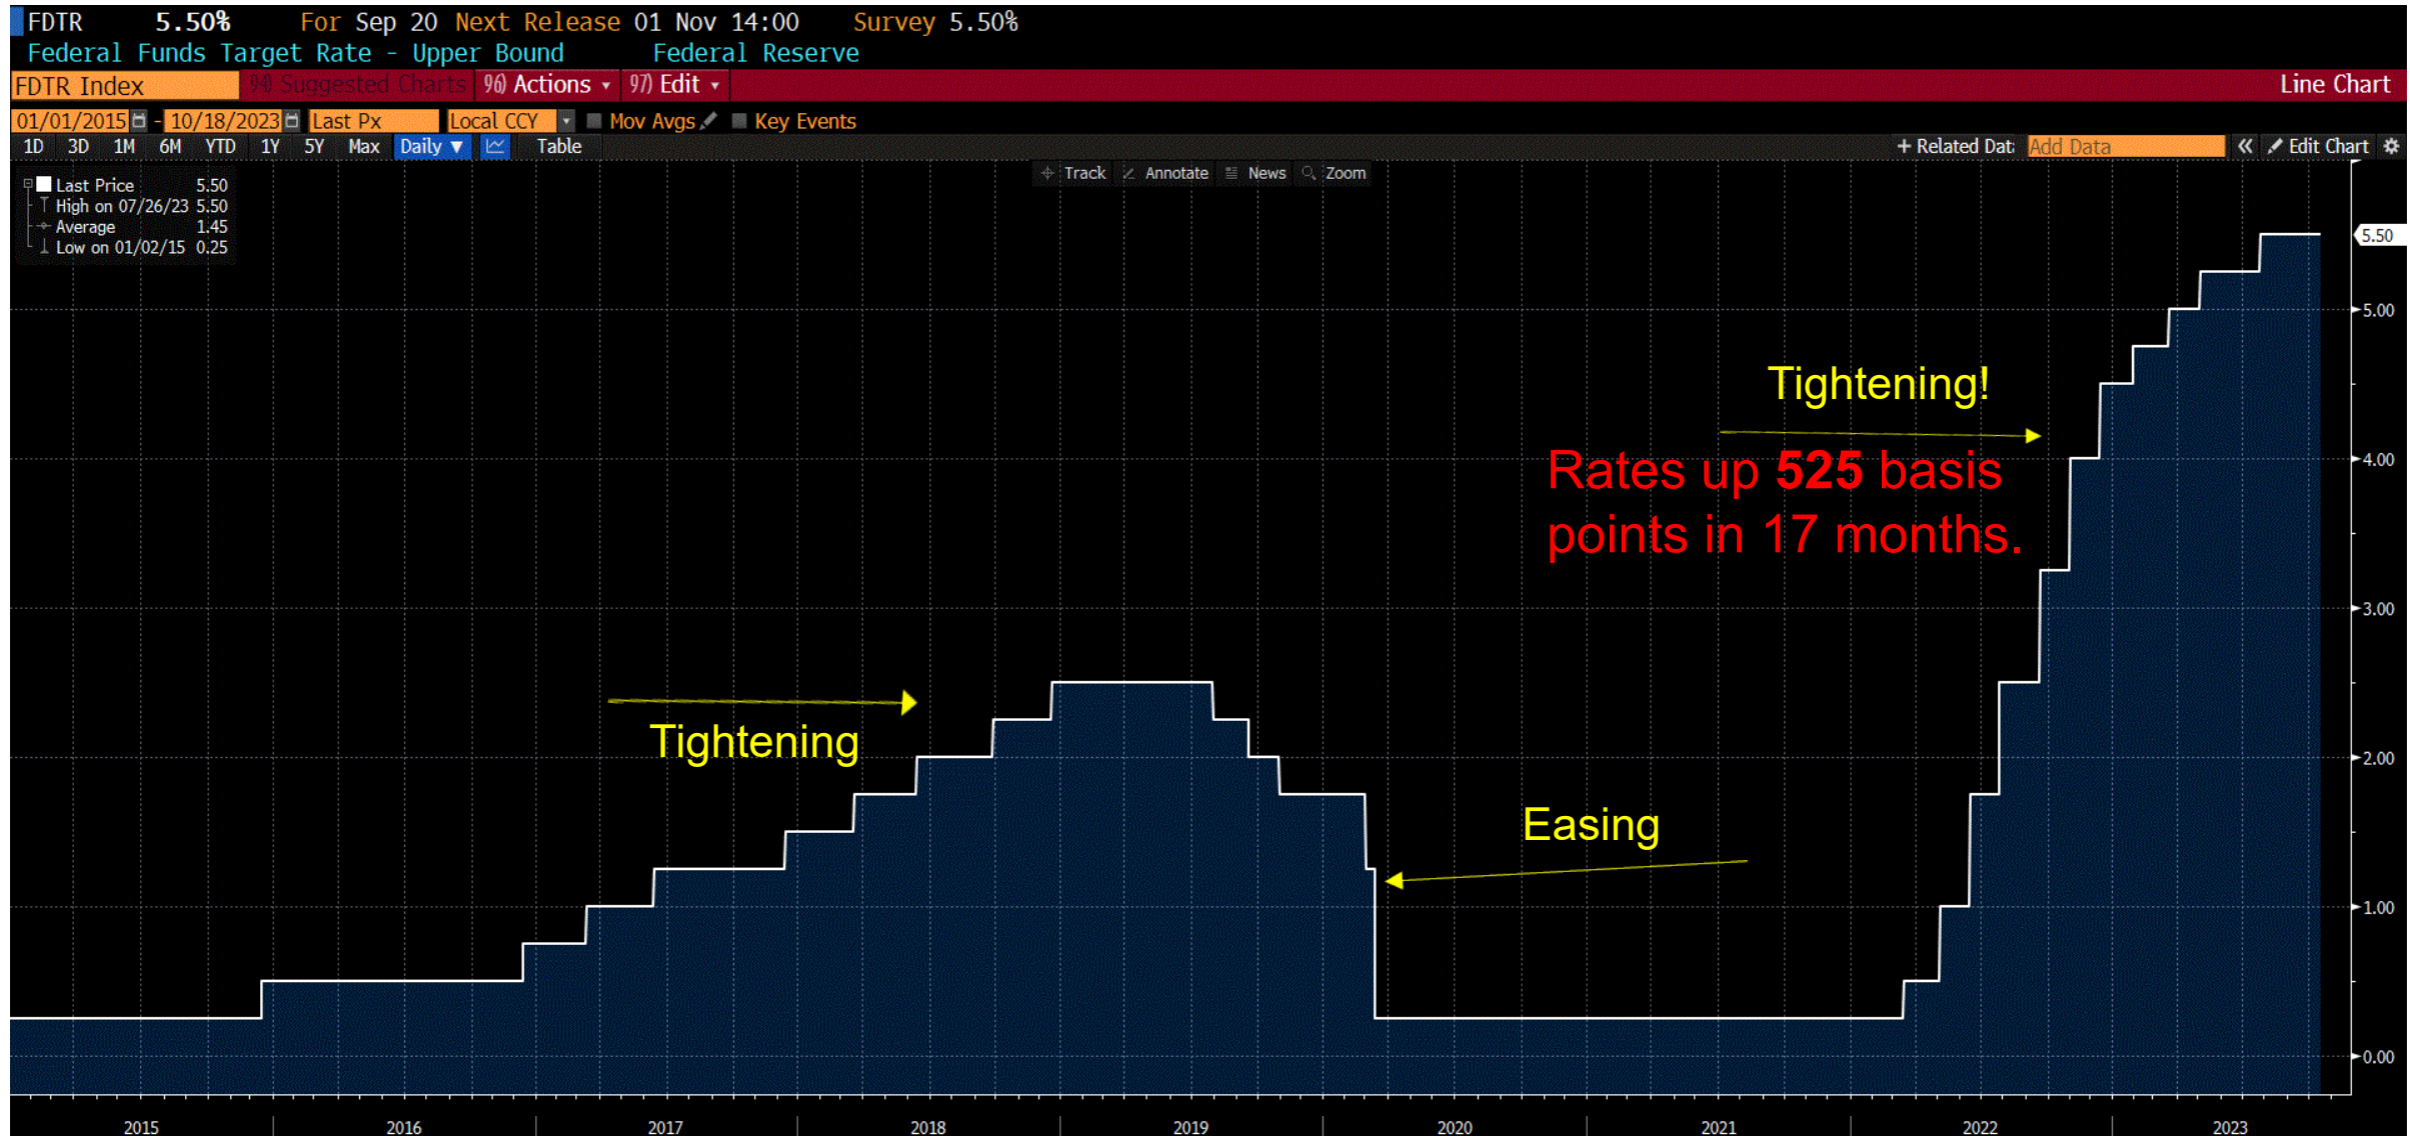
FDTR 5.50% For Sep 20 Next Release 01 Nov 14:00 Survey 5.50%
Federal Funds Target Rate - Upper Bound Federal Reserve

FDTR Index 94) Suggested Charts 96) Actions ▾ 97) Edit ▾ Line Chart

01/01/2015 - 10/18/2023 Last Px Local CCY Mov Avgs Key Events

1D 3D 1M 6M YTD 1Y 5Y Max Daily ▼ Table + Related Data Add Data « Edit Chart

Track Annotate News Zoom

Last Price 5.50
High on 07/26/23 5.50
Average 1.45
Low on 01/02/15 0.25

Tightening!

Rates up **525** basis points in 17 months.

Tightening

Easing

5.50
5.00
4.00
3.00
2.00
1.00
0.00

2015 2016 2017 2018 2019 2020 2021 2022 2023